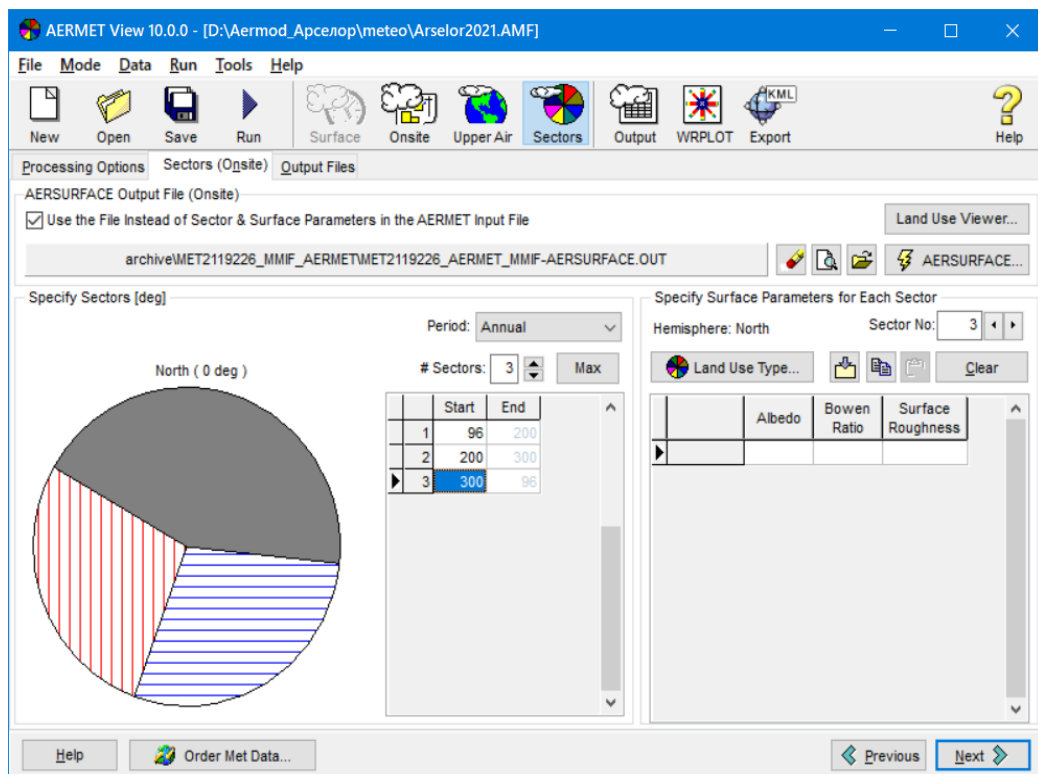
AERMET View 10.0.0 - [D:\Aermod_Арселор\meteo\Arselor2021.AMF]

File Mode Data Run Tools Help

New Open Save Run Surface Onsite Upper Air Sectors Output WRPLOT KML Export Help

Processing Options Sectors (Onsite) Output Files

AERSURFACE Output File (Onsite)

☑ Use the File Instead of Sector & Surface Parameters in the AERMET Input File

Land Use Viewer...

archive\MET2119226_MMIF_AERMET\MET2119226_AERMET_MMIF-AERSURFACE.OUT

AERSURFACE...

Specify Sectors [deg]

Period: Annual

# Sectors: 3 Max

North ( 0 deg )

| | Start | End |
|---|---|---|
| 1 | 96 | 200 |
| 2 | 200 | 300 |
| 3 | 300 | 96 |

Specify Surface Parameters for Each Sector

Hemisphere: North

Sector No: 3

Land Use Type...

Clear

| | Albedo | Bowen Ratio | Surface Roughness |
|---|---|---|---|
| | | | |

Help

Order Met Data...

Previous

Next